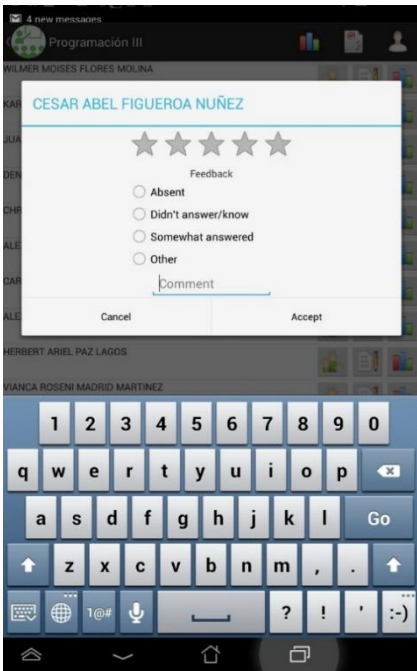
4 new messages

Programación III

WILMER MOISES FLORES MOLINA

KAR

JUA

DEN

CHR

ALE

CAR

ALE

CESAR ABEL FIGUEROA NUÑEZ

Feedback

Absent

Didn't answer/know

Somewhat answered

Other

Comment

Cancel

Accept

HERBERT ARIEL PAZ LAGOS

VIANCA ROSENI MADRID MARTINEZ

1 2 3 4 5 6 7 8 9 0

q w e r t y u i o p

a s d f g h j k l Go

z x c v b n m , .

1@# ? ! ' :-)